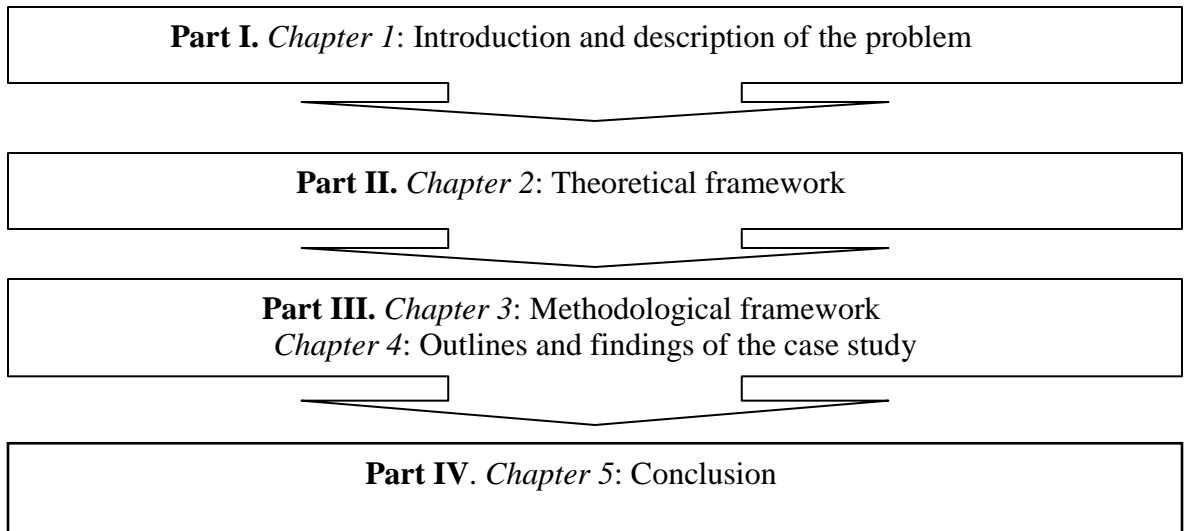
**Part I.** *Chapter 1*: Introduction and description of the problem

**Part II.** *Chapter 2*: Theoretical framework

**Part III.** *Chapter 3*: Methodological framework
*Chapter 4*: Outlines and findings of the case study

**Part IV**. *Chapter 5*: Conclusion